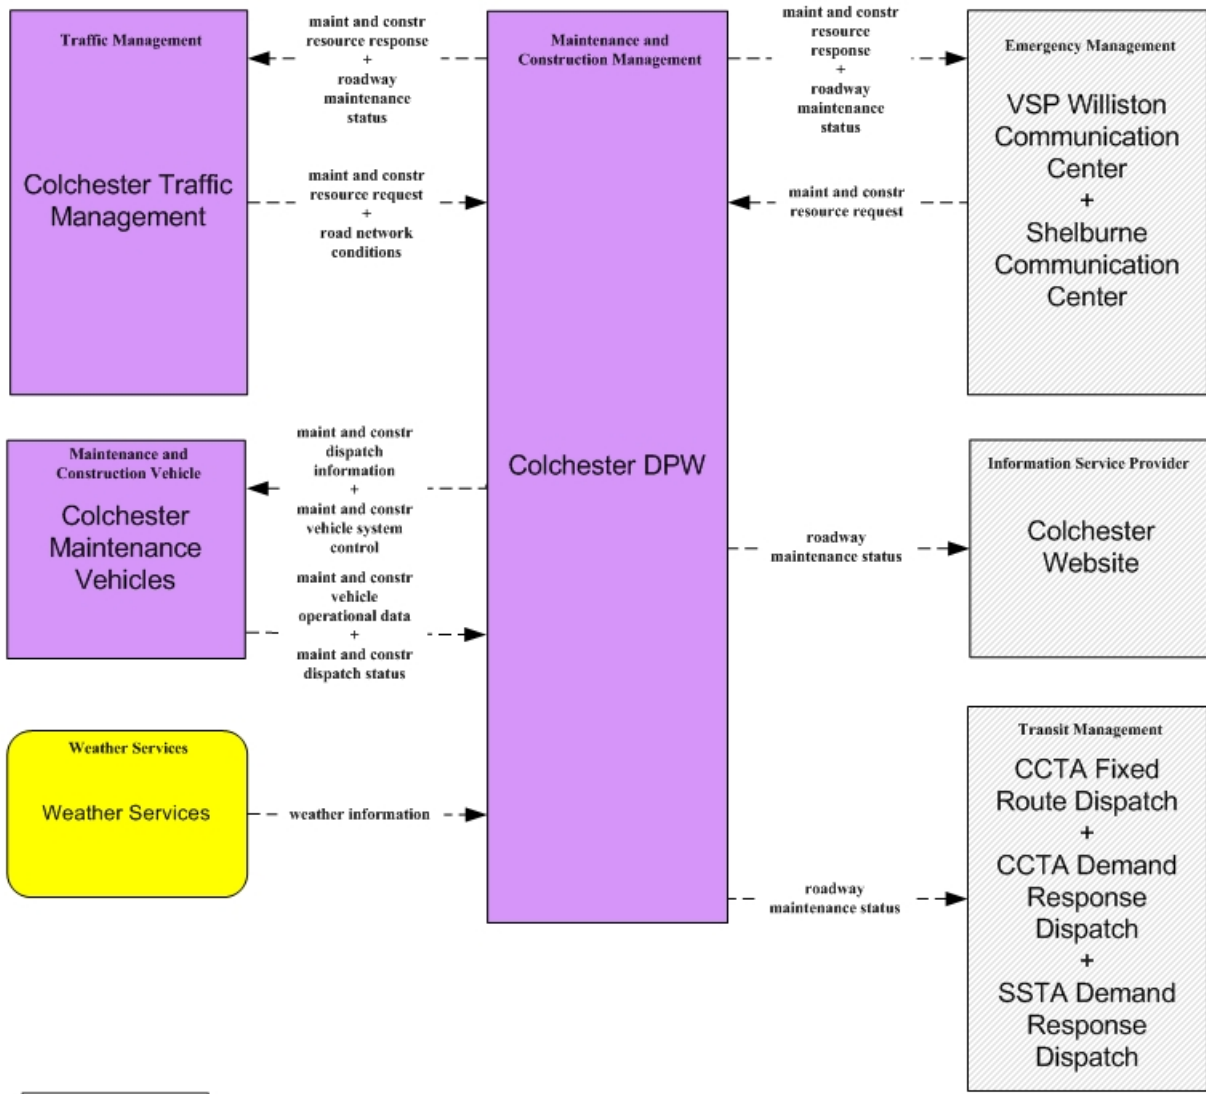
Traffic Management

Colchester Traffic Management

maint and constr resource response
+
roadway maintenance status

maint and constr resource request
+
road network conditions

Maintenance and Construction Management

Colchester DPW

maint and constr resource response
+
roadway maintenance status

maint and constr resource request

Emergency Management

VSP Williston Communication Center
+
Shelburne Communication Center

Maintenance and Construction Vehicle

Colchester Maintenance Vehicles

maint and constr dispatch information
+
maint and constr vehicle system control

maint and constr vehicle operational data
+
maint and constr dispatch status

roadway maintenance status

Information Service Provider

Colchester Website

Weather Services

Weather Services

weather information

roadway maintenance status

Transit Management

CCTA Fixed Route Dispatch
+
CCTA Demand Response Dispatch
+
SSTA Demand Response Dispatch